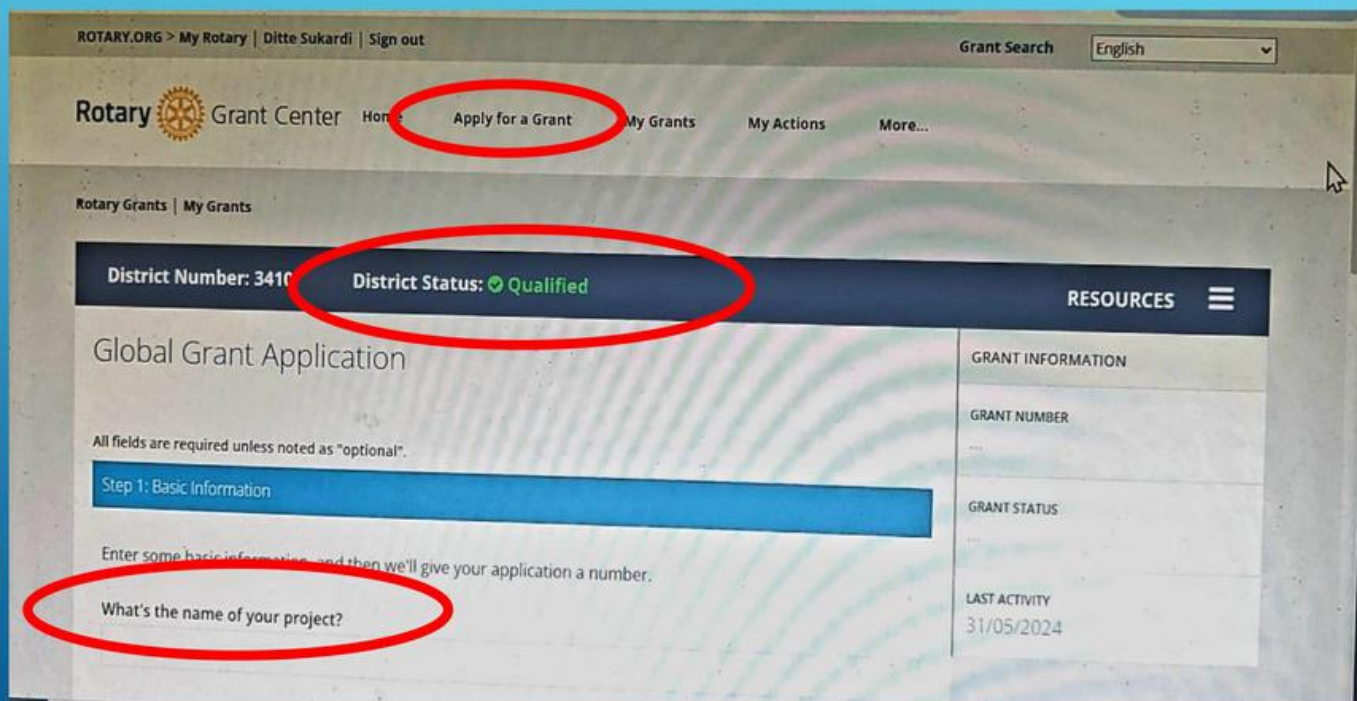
ROTARY.ORG > My Rotary | Ditte Sukardi | Sign out

Grant Search

English

Rotary Grant Center

Hom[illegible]

Apply for a Grant

My Grants

My Actions

More...

Rotary Grants | My Grants

District Number: 3410

District Status: Qualified

RESOURCES

Global Grant Application

All fields are required unless noted as "optional".

Step 1: Basic Information

Enter some basic information, and then we'll give your application a number.

What's the name of your project?

GRANT INFORMATION

GRANT NUMBER

...

GRANT STATUS

...

LAST ACTIVITY

31/05/2024